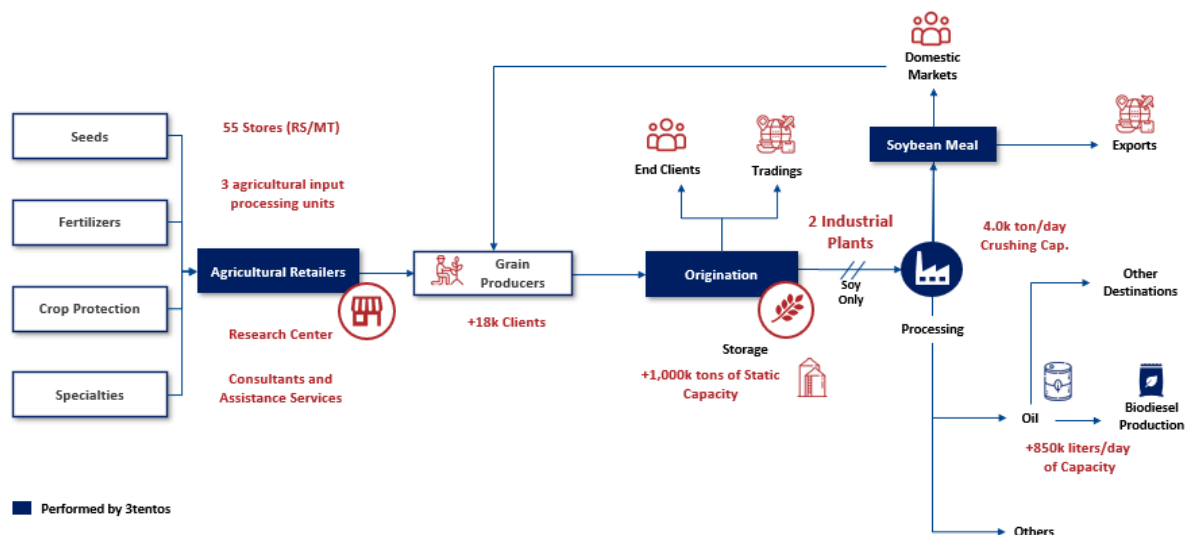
Domestic Markets

Seeds

55 Stores (RS/MT)

End Clients

Tradings

Soybean Meal

Exports

3 agricultural input processing units

Fertilizers

2 Industrial Plants

4.0k ton/day Crushing Cap.

Agricultural Retailers

Grain Producers

Origination

Soy Only

Other Destinations

Crop Protection

Research Center

+18k Clients

Processing

Storage

Specialties

Consultants and Assistance Services

+1,000k tons of Static Capacity

Oil

Biodiesel Production

+850k liters/day of Capacity

Performed by 3tentos

Others